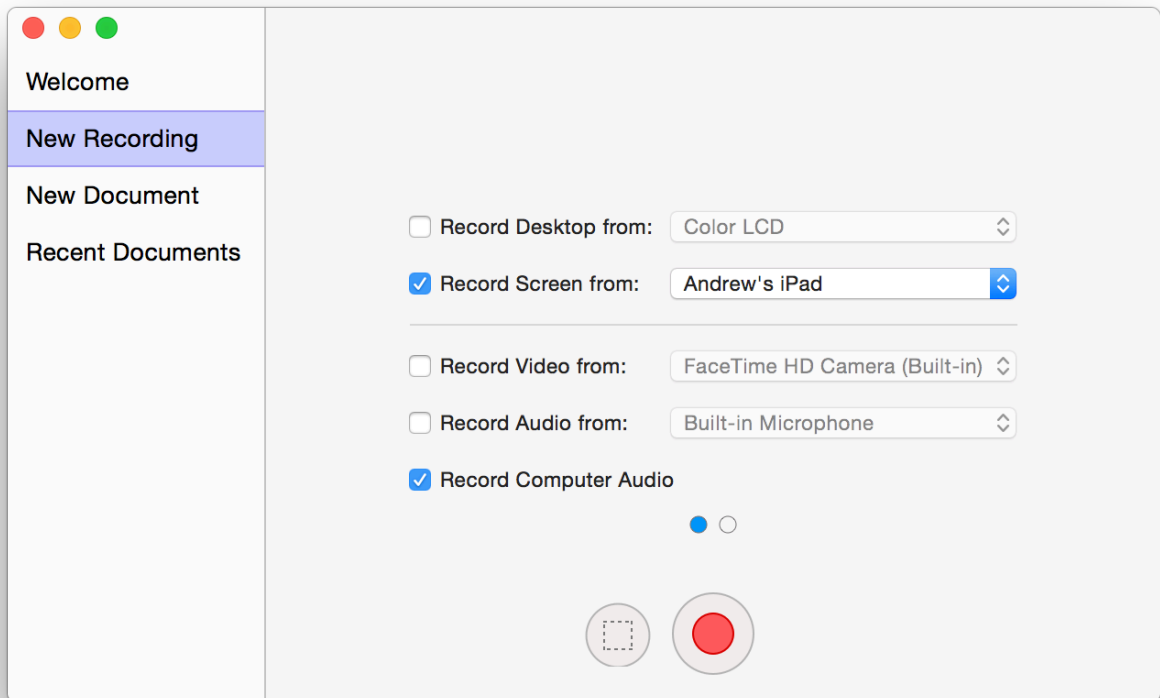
Welcome
New Recording
New Document
Recent Documents

Record Desktop from: Color LCD
Record Screen from: Andrew's iPad

Record Video from: FaceTime HD Camera (Built-in)
Record Audio from: Built-in Microphone
Record Computer Audio